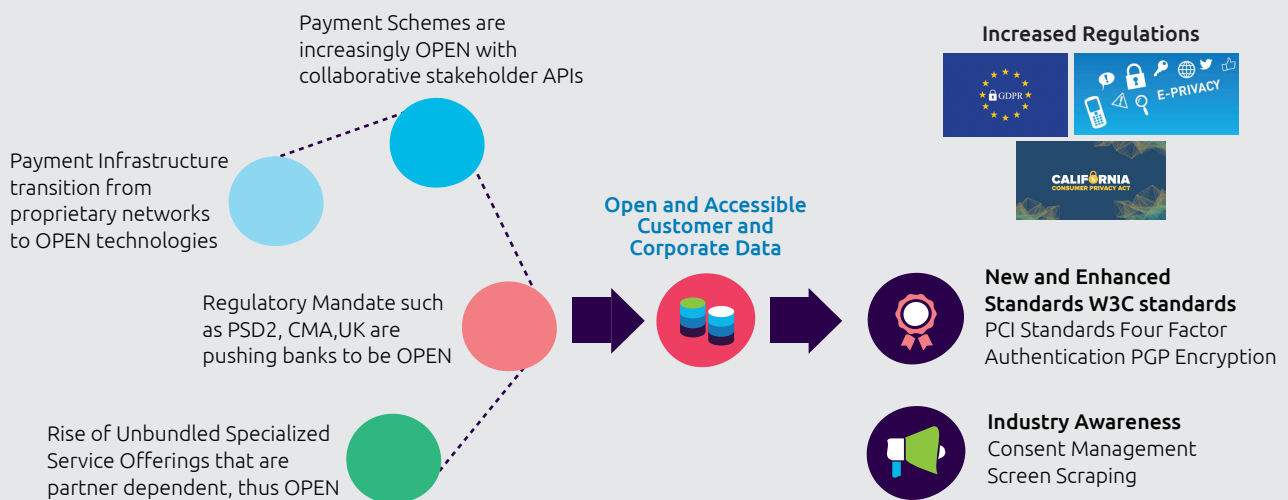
Payment Schemes are increasingly OPEN with collaborative stakeholder APIs

Payment Infrastructure transition from proprietary networks to OPEN technologies

Regulatory Mandate such as PSD2, CMA,UK are pushing banks to be OPEN

Rise of Unbundled Specialized Service Offerings that are partner dependent, thus OPEN

Open and Accessible Customer and Corporate Data

Increased Regulations

GDPR

E-PRIVACY

CALIFORNIA CONSUMER PRIVACY ACT

New and Enhanced Standards W3C standards
PCI Standards Four Factor Authentication PGP Encryption

Industry Awareness
Consent Management
Screen Scraping